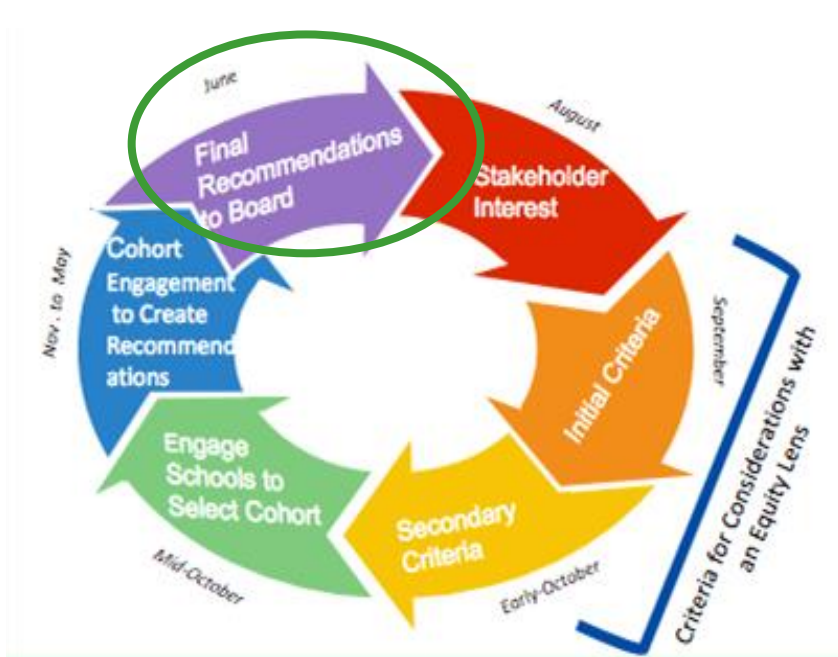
June

Final Recommendations to Board

August

Stakeholder Interest

September

Initial Criteria

Early-October

Secondary Criteria

Mid-October

Engage Schools to Select Cohort

Nov. to May

Cohort Engagement to Create Recommendations

Criteria for Considerations with an Equity Lens